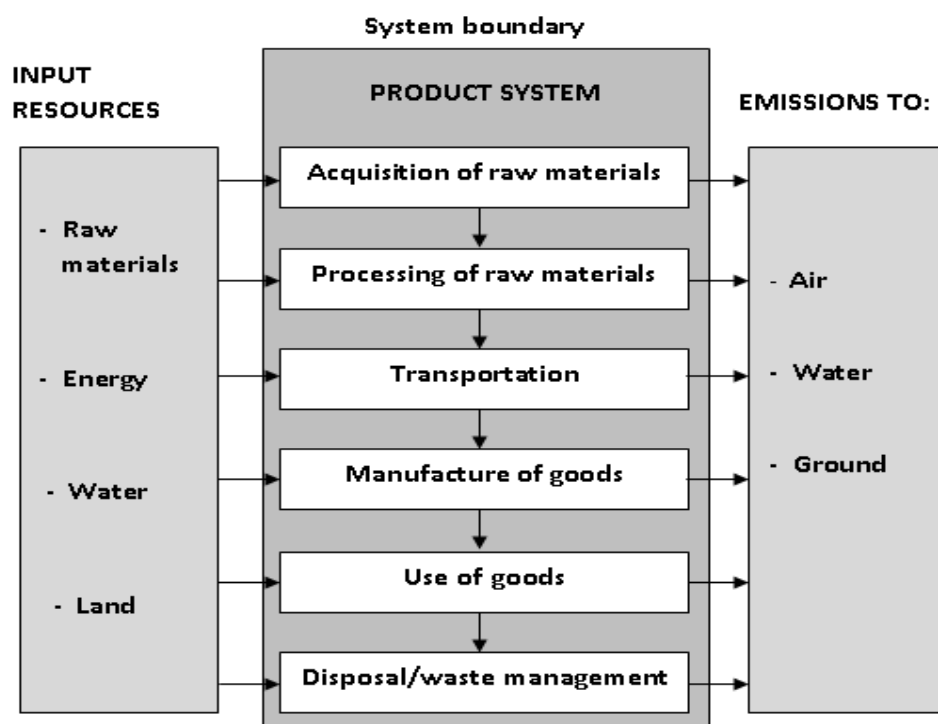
System boundary

INPUT RESOURCES

- Raw materials

- Energy

- Water

- Land

PRODUCT SYSTEM

Acquisition of raw materials

Processing of raw materials

Transportation

Manufacture of goods

Use of goods

Disposal/waste management

EMISSIONS TO:

- Air

- Water

- Ground